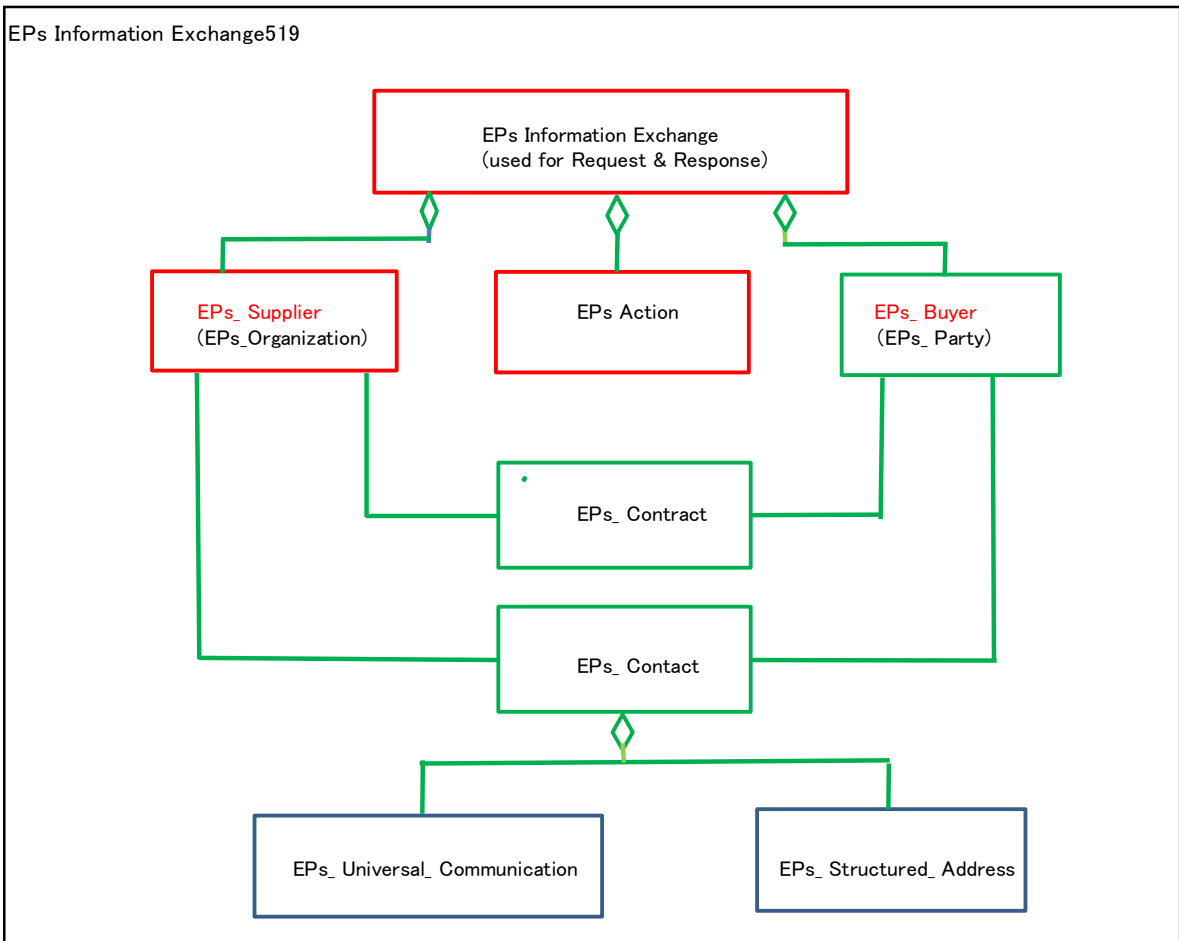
EPs Information Exchange519

EPs Information Exchange
(used for Request & Response)

EPs_ Supplier
(EPs_Organization)

EPs Action

EPs_ Buyer
(EPs_ Party)

EPs_ Contract

EPs_ Contact

EPs_ Universal_ Communication

EPs_ Structured_ Address